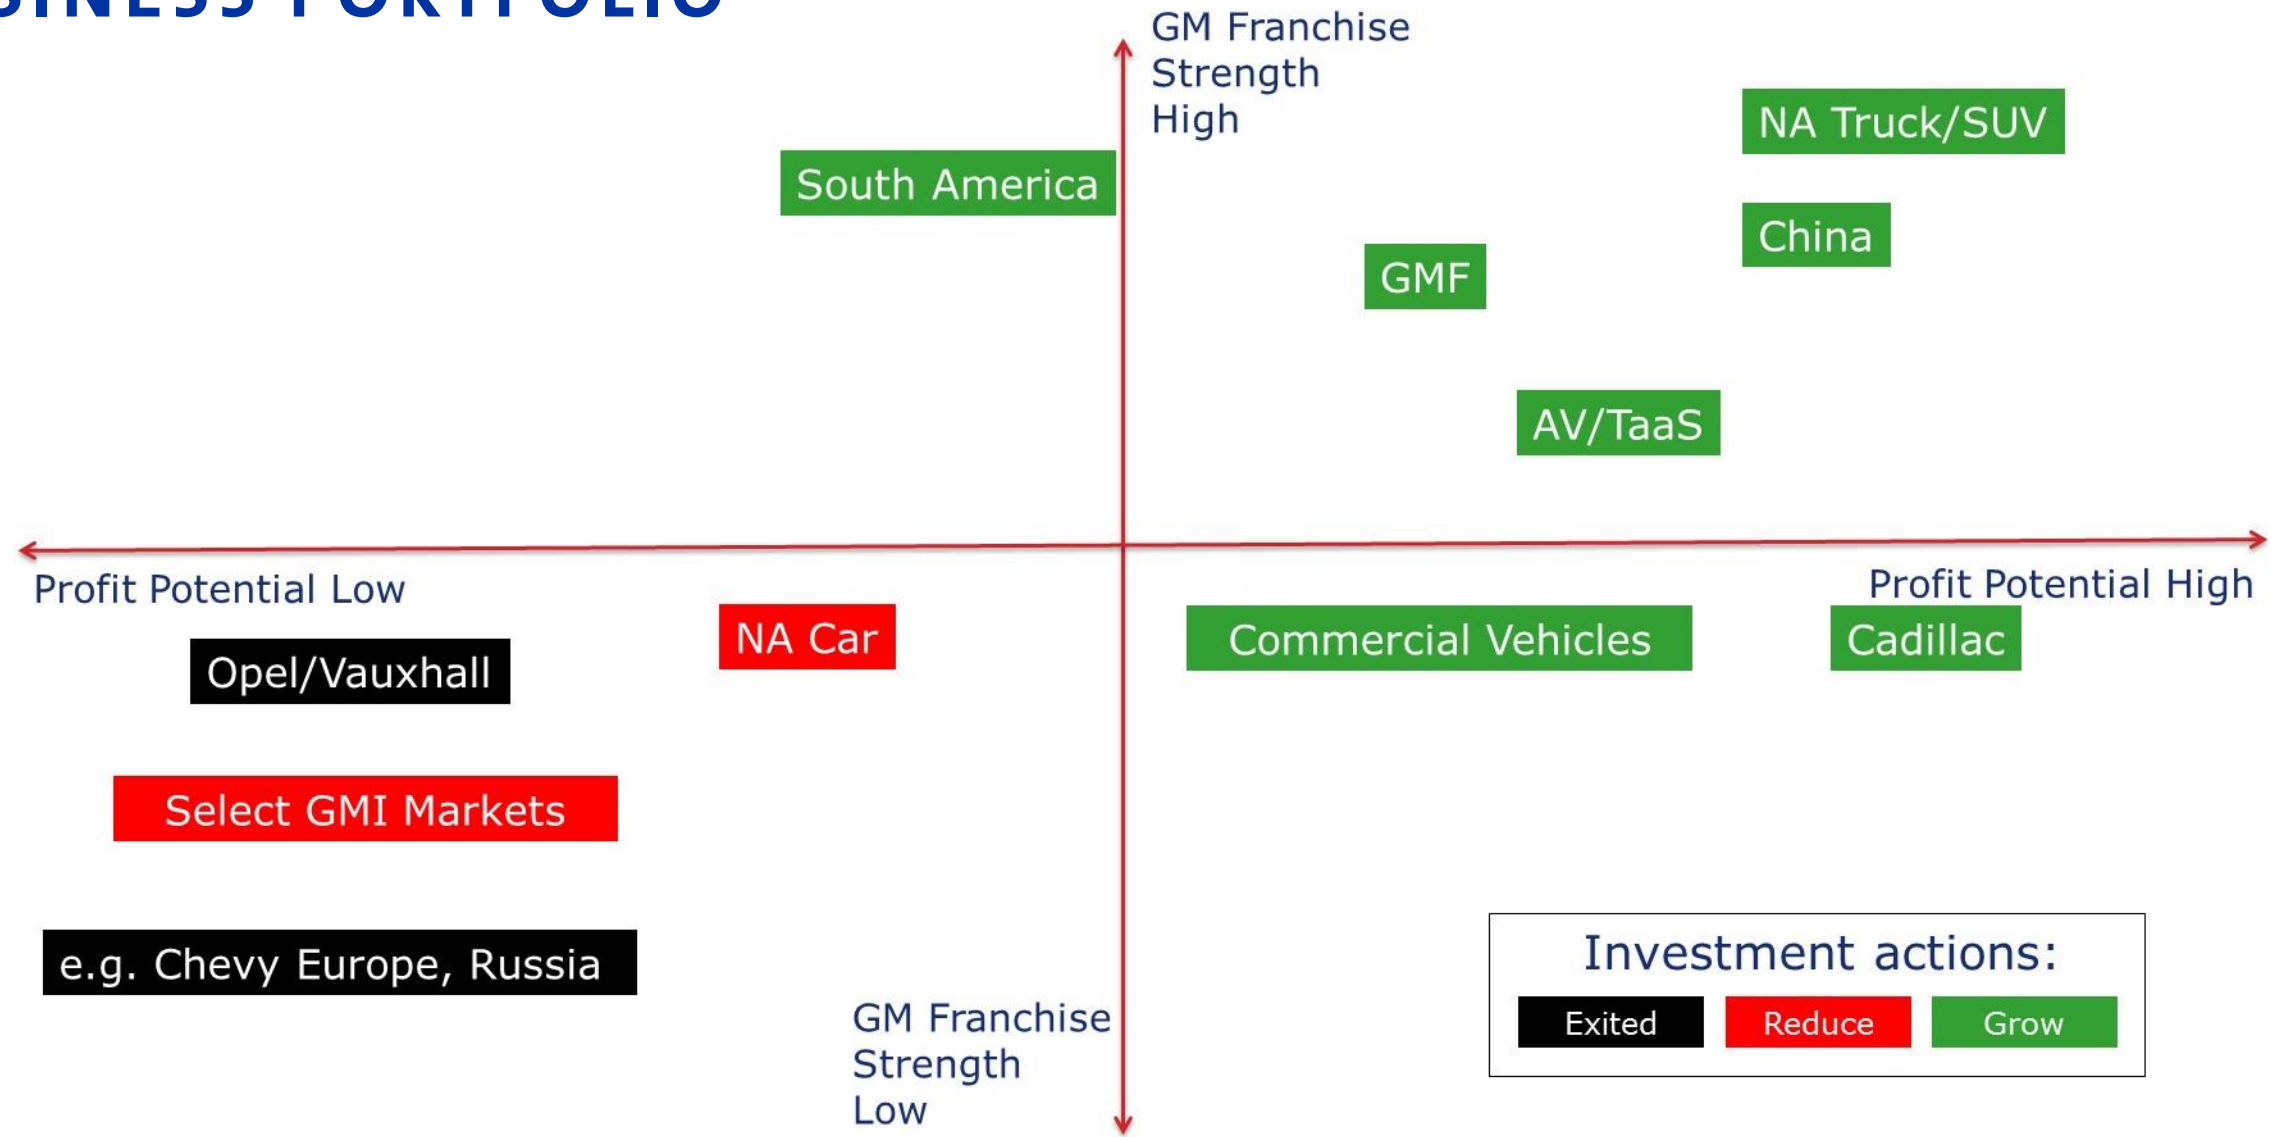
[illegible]SINESS PORTFOLIO

GM Franchise Strength High

South America

NA Truck/SUV

China

GMF

AV/TaaS

Profit Potential Low

Profit Potential High

NA Car

Commercial Vehicles

Cadillac

Opel/Vauxhall

Select GMI Markets

e.g. Chevy Europe, Russia

GM Franchise Strength Low

Investment actions:

Exited

Reduce

Grow